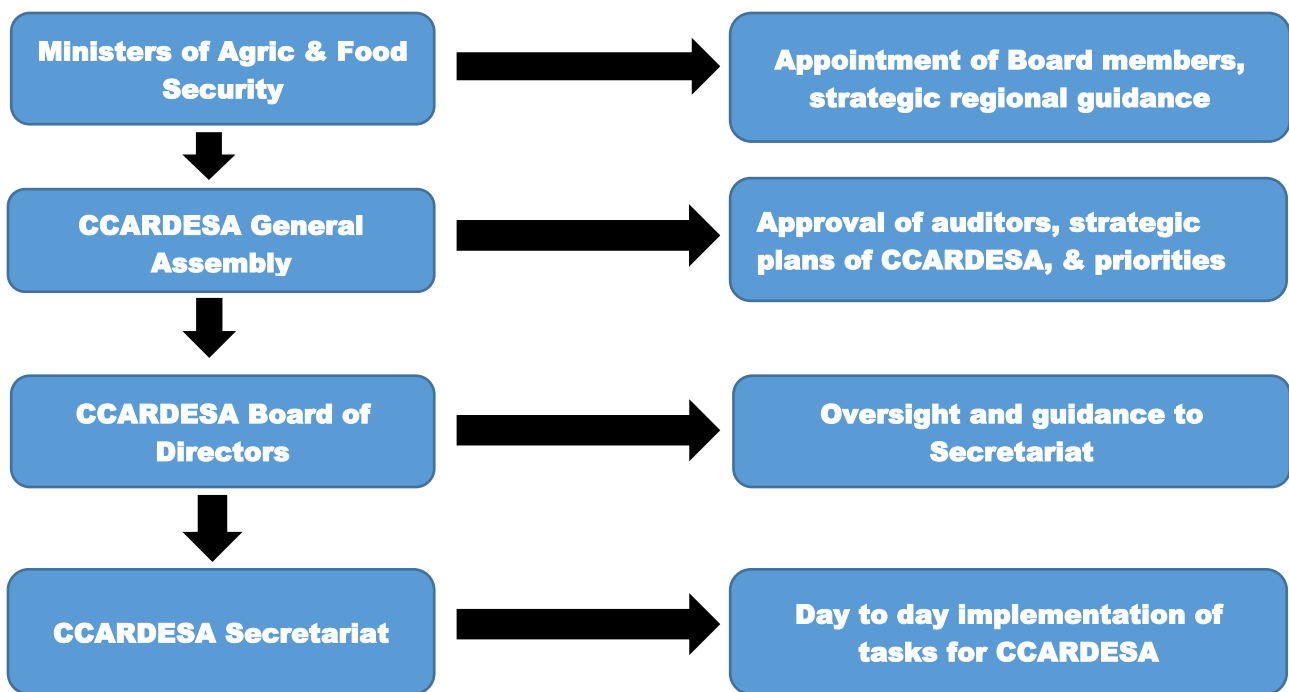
Ministers of Agric & Food Security

Appointment of Board members, strategic regional guidance

CCARDESA General Assembly

Approval of auditors, strategic plans of CCARDESA, & priorities

CCARDESA Board of Directors

Oversight and guidance to Secretariat

CCARDESA Secretariat

Day to day implementation of tasks for CCARDESA